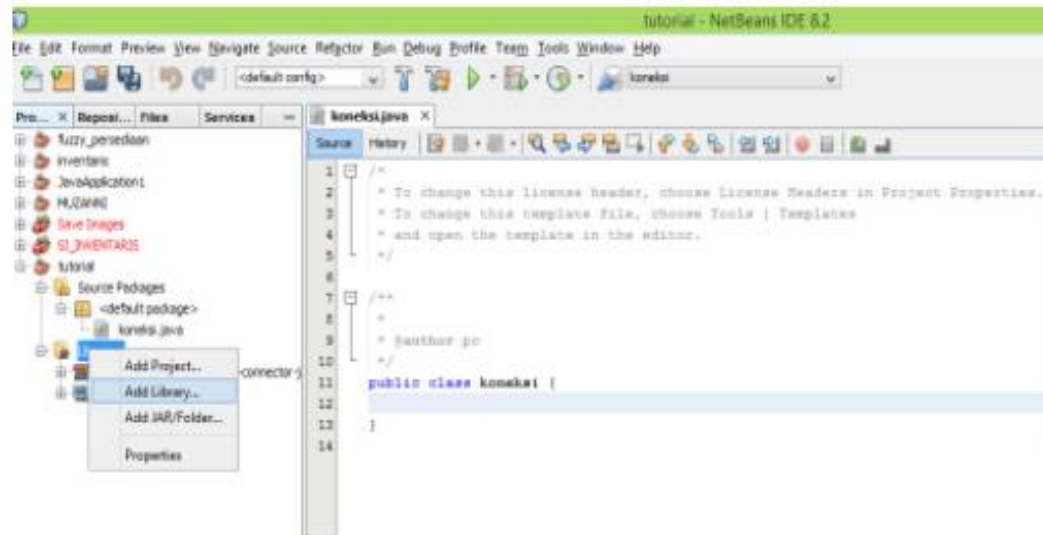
tutorial - NetBeans IDE 8.2

File Edit Format Preview View Navigate Source Refactor Run Debug Profile Team Tools Window Help

<default config>

koneksi

Pro... × Reposi... Files Services

fuzzy_persediaan
inventaris
JavaApplication1
MUZAKKI
Save Images
SI_INVENTARIS
tutorial
Source Packages
<default package>
koneksi.java
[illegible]
connector-j

Add Project...
Add Library...
Add JAR/Folder...
Properties

koneksi.java ×

Source History

1 /*
2 * To change this license header, choose License Headers in Project Properties.
3 * To change this template file, choose Tools | Templates
4 * and open the template in the editor.
5 */
6
7 /**
8 *
9 * @author pc
10 */
11 public class koneksi {
12
13 }
14